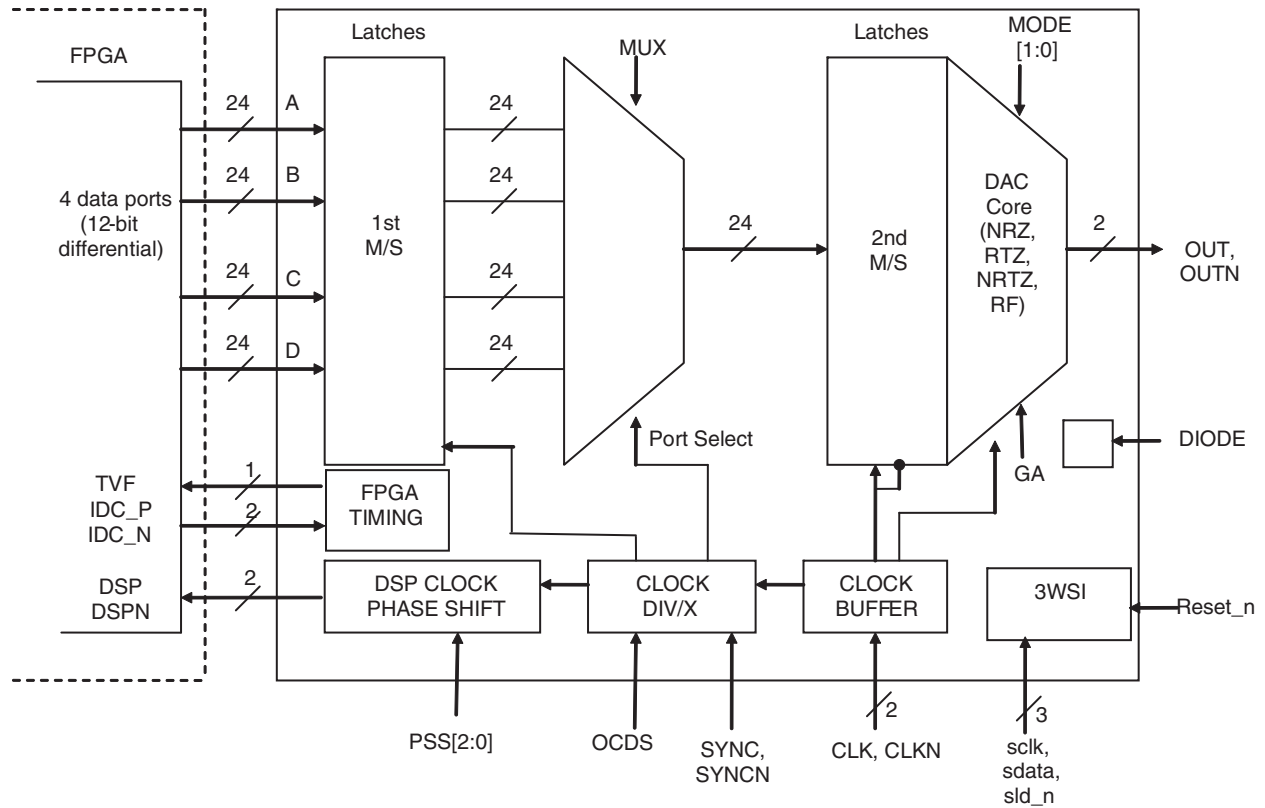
FPGA

4 data ports (12-bit differential)

Latches

24 A

24 B

24 C

24 D

1st M/S

24

24

24

24

MUX

24

Port Select

Latches

MODE [1:0]

2nd M/S

DAC Core (NRZ, RTZ, NRTZ, RF)

2

OUT, OUTN

GA

DIODE

TVF

IDC_P

IDC_N

1

2

FPGA TIMING

DSP

DSPN

2

DSP CLOCK PHASE SHIFT

CLOCK DIV/X

CLOCK BUFFER

3WSI

Reset_n

PSS[2:0]

OCDS

SYNC, SYNCN

2

CLK, CLKN

3

sclk, sdata, sld_n